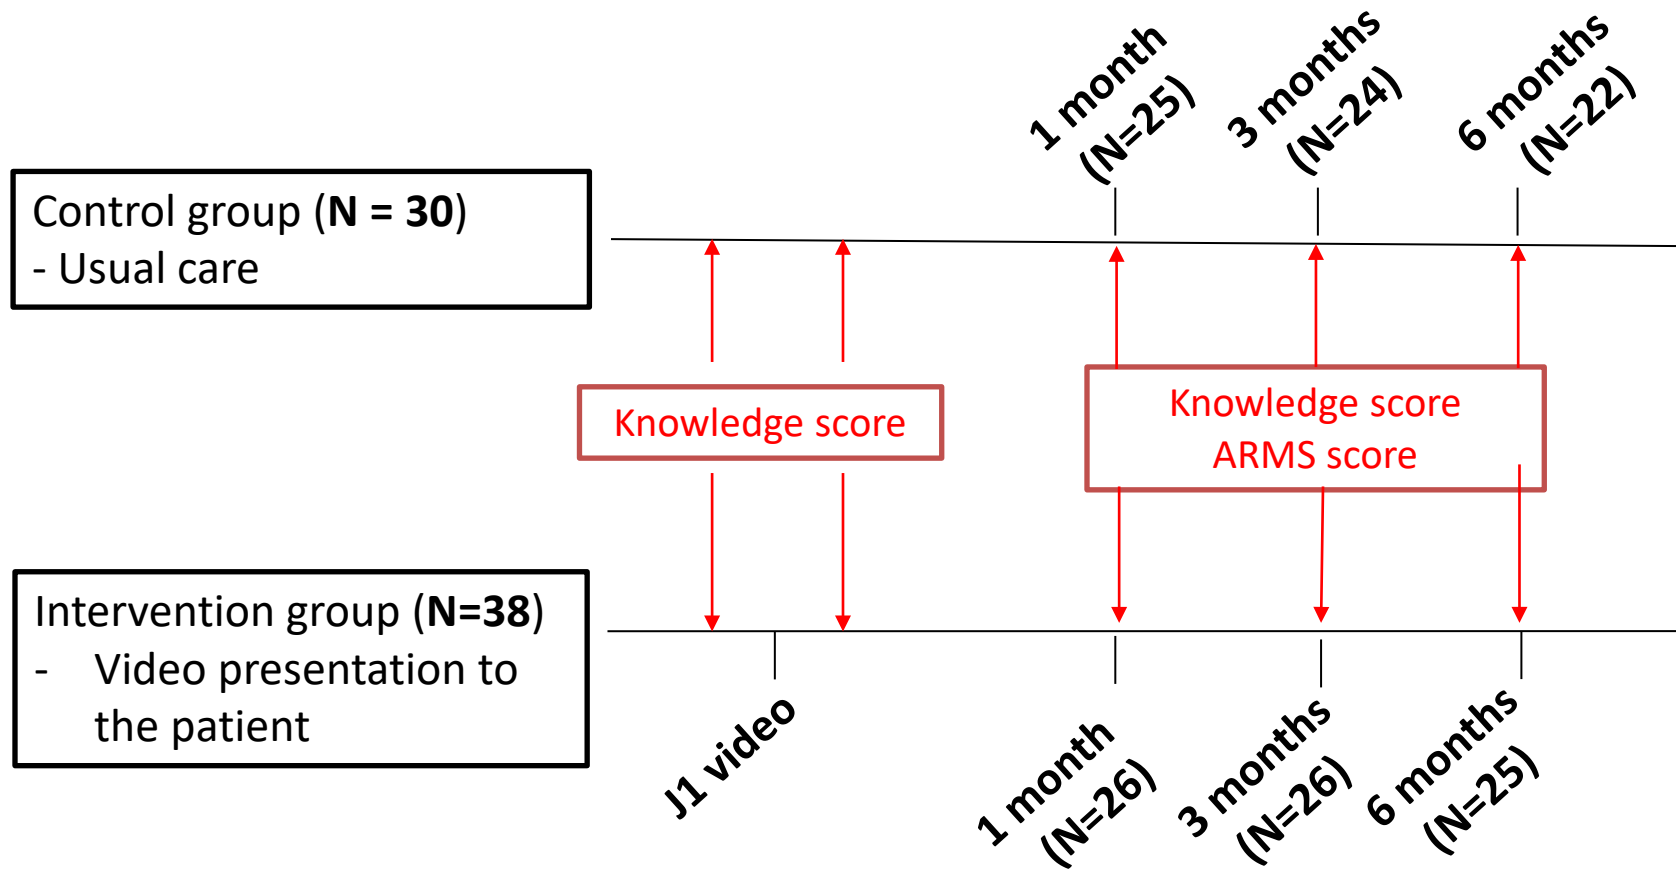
1 month (N=25)

3 months (N=24)

6 months (N=22)

Control group (**N = 30**)
- Usual care

Knowledge score

Knowledge score
ARMS score

Intervention group (**N=38**)
- Video presentation to the patient

J1 video

1 month (N=26)

3 months (N=26)

6 months (N=25)